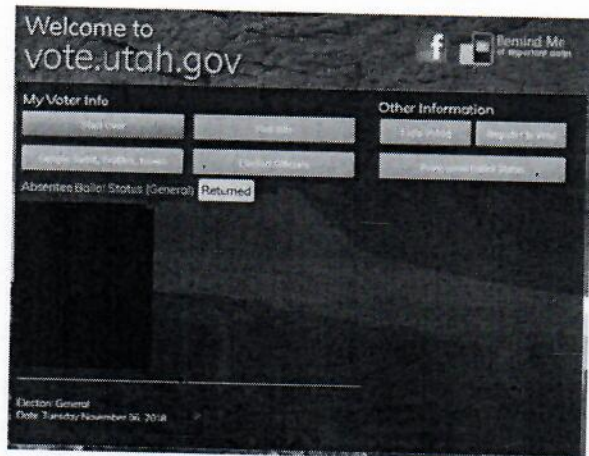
Welcome to
vote.utah.gov

Remind Me
of important dates

My Voter Info

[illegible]

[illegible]

Sample Ballot, Profiles, Issues

Elected Officials

Other Information

Early Voting

Register to Vote

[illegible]

Absentee Ballot Status (General) Returned

Election: General
Date: Tuesday November 06, 2018